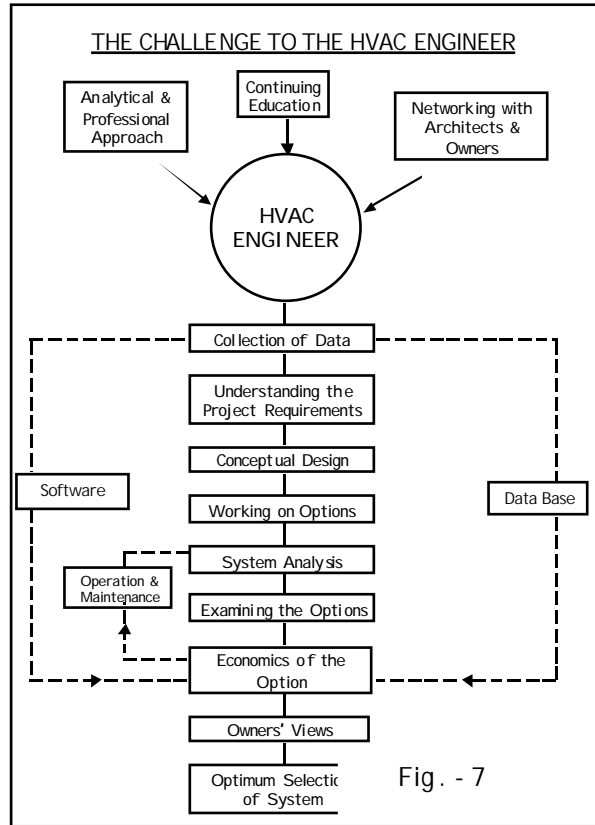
THE CHALLENGE TO THE HVAC ENGINEER

Analytical & Professional Approach

Continuing Education

Networking with Architects & Owners

HVAC ENGINEER

Collection of Data

Understanding the Project Requirements

Conceptual Design

Software

Data Base

Working on Options

System Analysis

Operation & Maintenance

Examining the Options

Economics of the Option

Owners' Views

Optimum Selectic of System

Fig. - 7